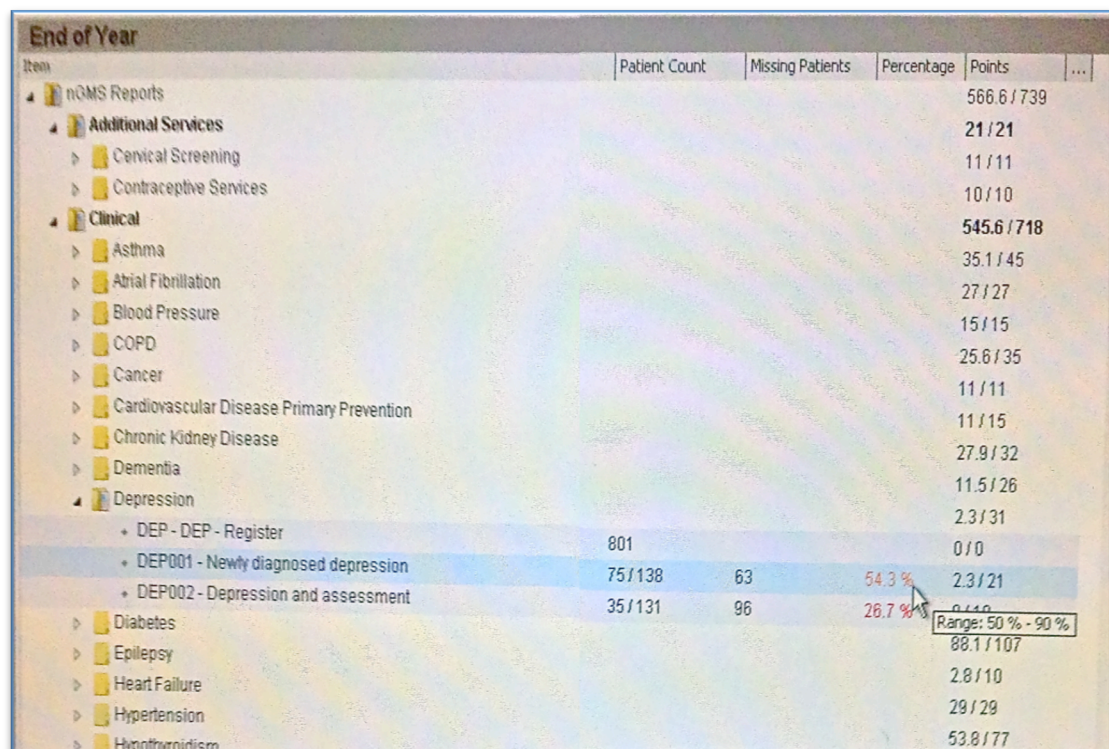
End of Year

| Item | Patient Count | Missing Patients | Percentage | Points | ... |
|---|---|---|---|---|---|
| nGMS Reports | | | | 566.6 / 739 | |
| Additional Services | | | | 21 / 21 | |
| Cervical Screening | | | | 11 / 11 | |
| Contraceptive Services | | | | 10 / 10 | |
| Clinical | | | | 545.6 / 718 | |
| Asthma | | | | 35.1 / 45 | |
| Atrial Fibrillation | | | | 27 / 27 | |
| Blood Pressure | | | | 15 / 15 | |
| COPD | | | | 25.6 / 35 | |
| Cancer | | | | 11 / 11 | |
| Cardiovascular Disease Primary Prevention | | | | 11 / 15 | |
| Chronic Kidney Disease | | | | 27.9 / 32 | |
| Dementia | | | | 11.5 / 26 | |
| Depression | | | | 2.3 / 31 | |
| DEP - DEP - Register | 801 | | | 0 / 0 | |
| DEP001 - Newly diagnosed depression | 75 / 138 | 63 | 54.3 % | 2.3 / 21 | |
| DEP002 - Depression and assessment | 35 / 131 | 96 | 26.7 % | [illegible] | |
| Diabetes | | | | 88.1 / 107 | |
| Epilepsy | | | | 2.8 / 10 | |
| Heart Failure | | | | 29 / 29 | |
| Hypertension | | | | 53.8 / 77 | |
| Hypothyroidism | | | | | |

Range: 50 % - 90 %